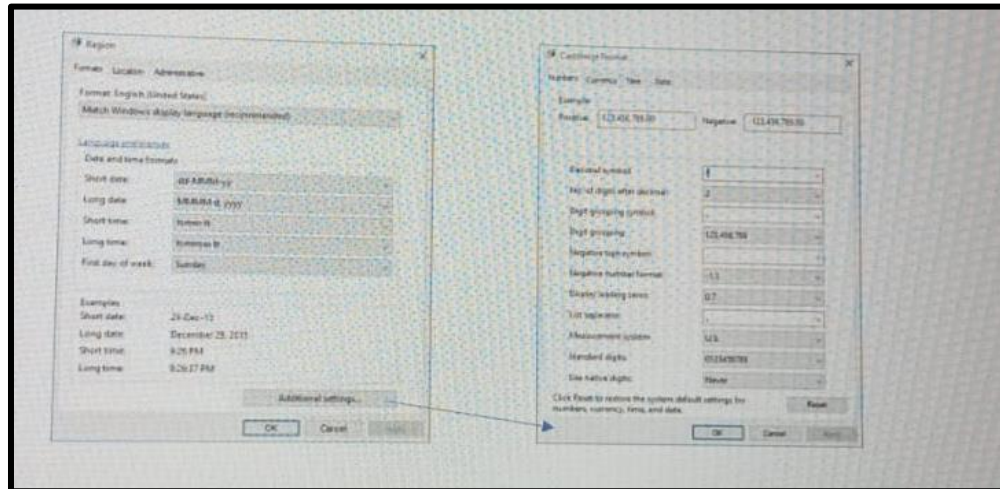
Region

Formats Location Administrative

Format: English (United States)

Match Windows display language (recommended)

Language preferences

Date and time formats

Short date: dd-MMM-yy

Long date: MMMM d, yyyy

Short time: h:mm tt

Long time: h:mm:ss tt

First day of week: Sunday

Examples

Short date: 29-Dec-15

Long date: December 29, 2015

Short time: 8:26 PM

Long time: 8:26:37 PM

Additional settings...

OK Cancel Apply

Customize Format

Numbers Currency Time Date

Example

Positive: 123,456,789.00 Negative: -123,456,789.00

Decimal symbol: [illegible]

No. of digits after decimal: 2

Digit grouping symbol: ,

Digit grouping: 123,456,789

Negative sign symbol: -

Negative number format: -1.1

Display leading zeros: 0.7

List separator: ,

Measurement system: U.S.

Standard digits: 0123456789

Use native digits: Never

Click Reset to restore the system default settings for numbers, currency, time, and date.

Reset

OK Cancel Apply